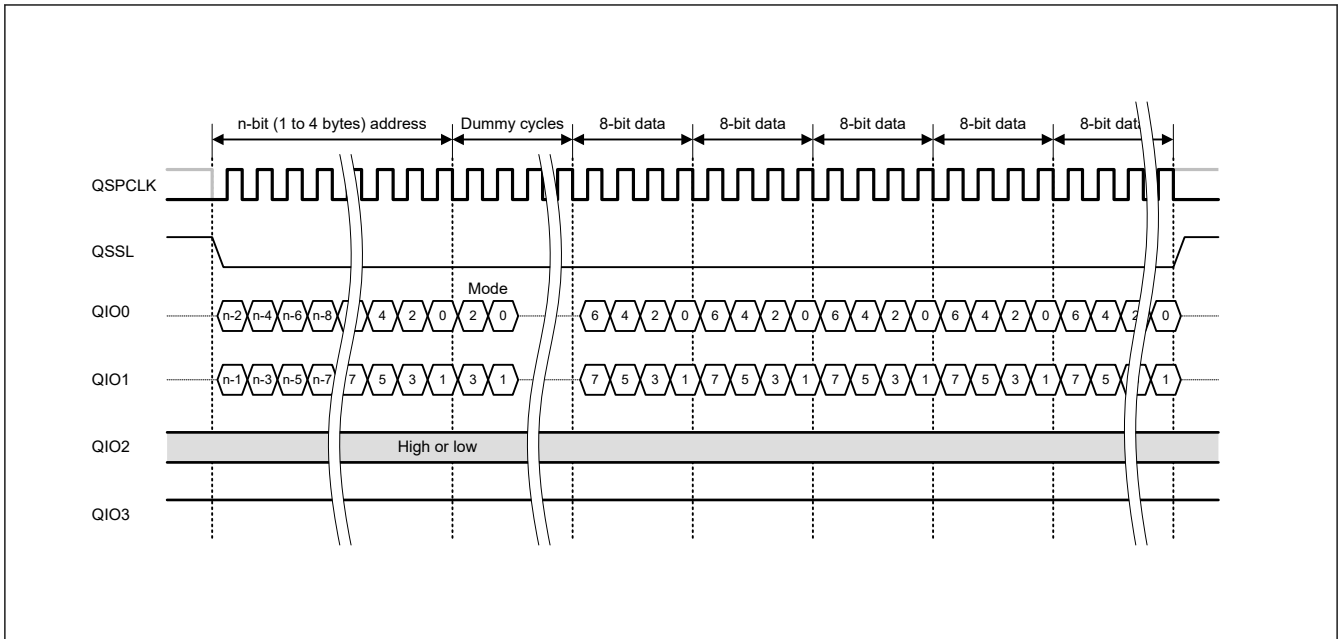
n-bit (1 to 4 bytes) address
Dummy cycles
8-bit data
8-bit data
8-bit data
8-bit data
8-bit dat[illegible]

QSPCLK
QSSL
QIO0
QIO1
QIO2
QIO3

Mode

n-2 n-4 n-6 n-8 4 2 0 2 0 6 4 2 0 6 4 2 0 6 4 2 0 6 4 2 0 6 4 2 0

n-1 n-3 n-5 n-7 7 5 3 1 3 1 7 5 3 1 7 5 3 1 7 5 3 1 7 5 3 1 7 5 1

High or low